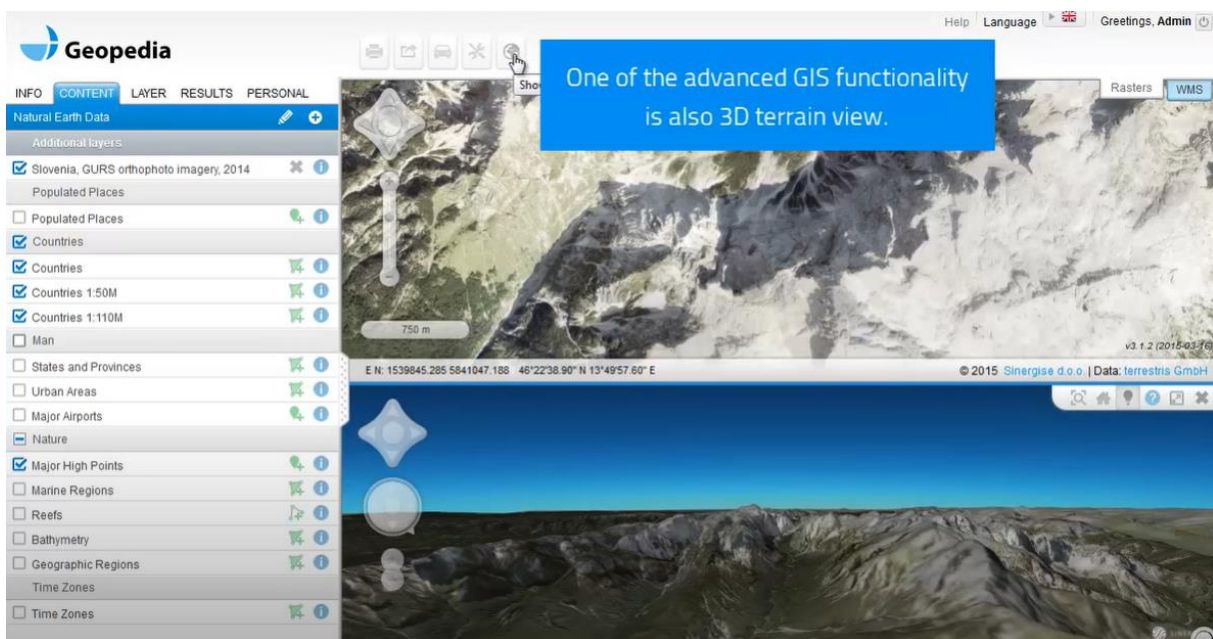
Help Language Greetings, Admin

Geopedia

INFO CONTENT LAYER RESULTS PERSONAL

Natural Earth Data

Additional layers

Slovenia, GURS orthophoto imagery, 2014

Populated Places

Populated Places

Countries

Countries

Countries 1:50M

Countries 1:110M

Man

States and Provinces

Urban Areas

Major Airports

Nature

Major High Points

Marine Regions

Reefs

Bathymetry

Geographic Regions

Time Zones

Time Zones

Sho

One of the advanced GIS functionality is also 3D terrain view.

Rasters WMS

750 m

v3.1.2 (2015-03-16)

E N: 1539845.285 5841047.188 46°22'38.90" N 13°49'57.60" E

© 2015 Sinergise d.o.o. | Data: terrestris GmbH